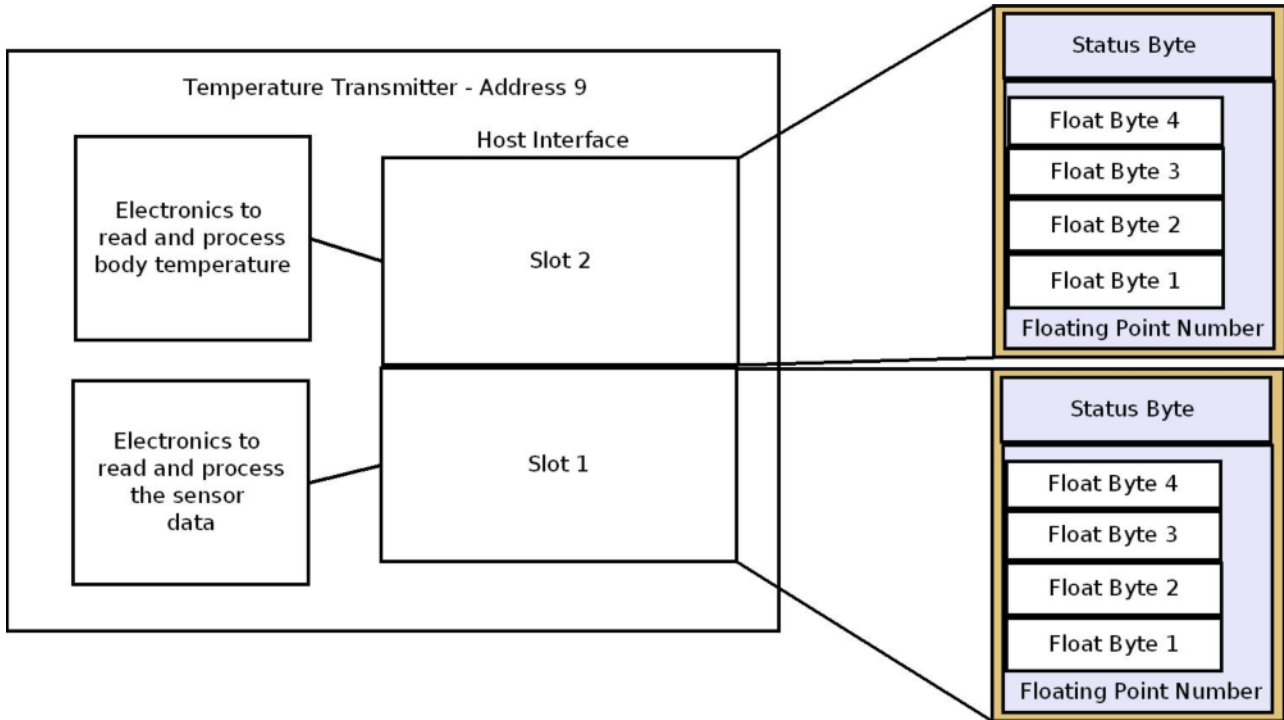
Temperature Transmitter - Address 9

Electronics to read and process body temperature

Host Interface

Slot 2

Electronics to read and process the sensor data

Slot 1

Status Byte

Float Byte 4

Float Byte 3

Float Byte 2

Float Byte 1

Floating Point Number

Status Byte

Float Byte 4

Float Byte 3

Float Byte 2

Float Byte 1

Floating Point Number